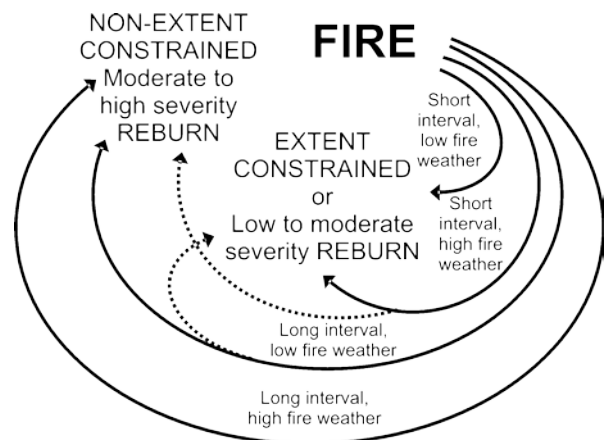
NON-EXTENT CONSTRAINED Moderate to high severity REBURN

FIRE

Short interval, low fire weather

EXTENT CONSTRAINED or Low to moderate severity REBURN

Short interval, high fire weather

Long interval, low fire weather

Long interval, high fire weather